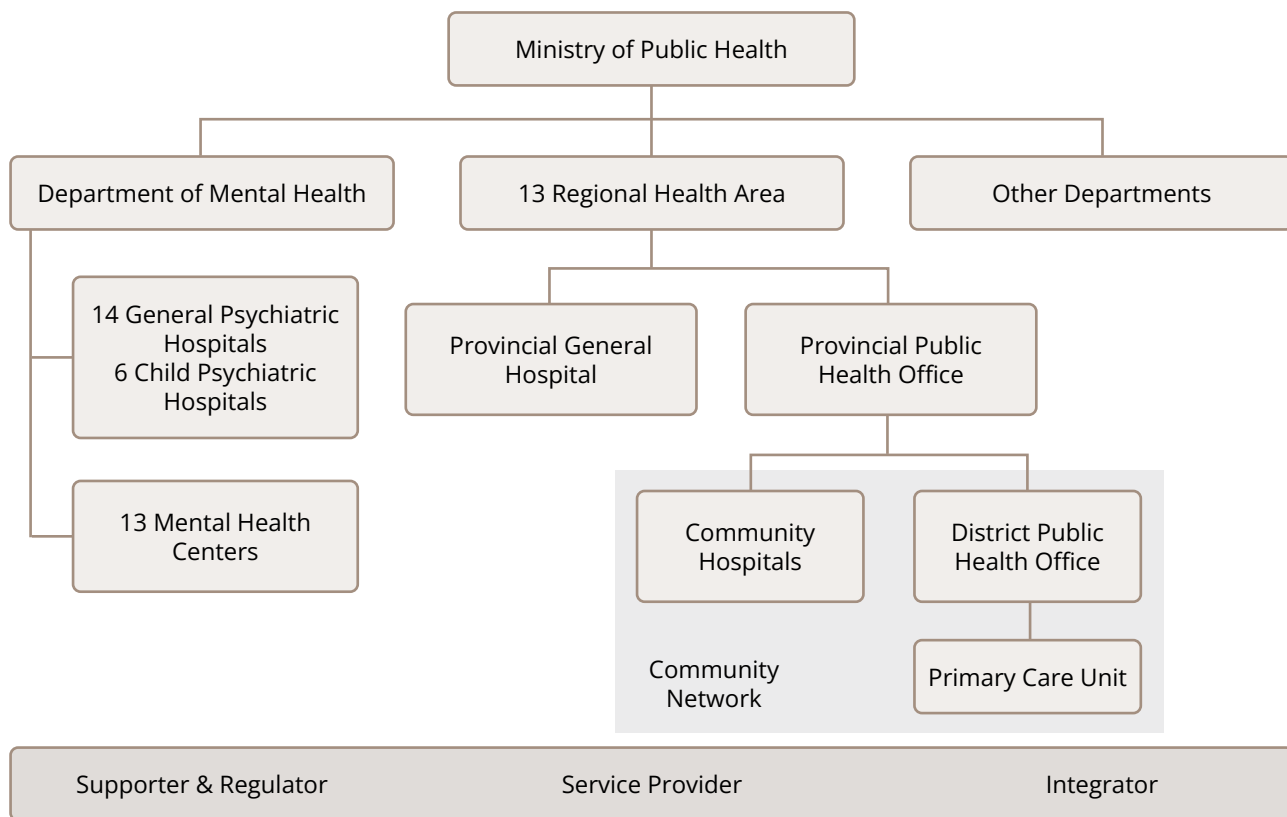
Ministry of Public Health

Department of Mental Health

13 Regional Health Area

Other Departments

14 General Psychiatric Hospitals
6 Child Psychiatric Hospitals

13 Mental Health Centers

Provincial General Hospital

Provincial Public Health Office

Community Hospitals

District Public Health Office

Primary Care Unit

Community Network

Supporter & Regulator

Service Provider

Integrator